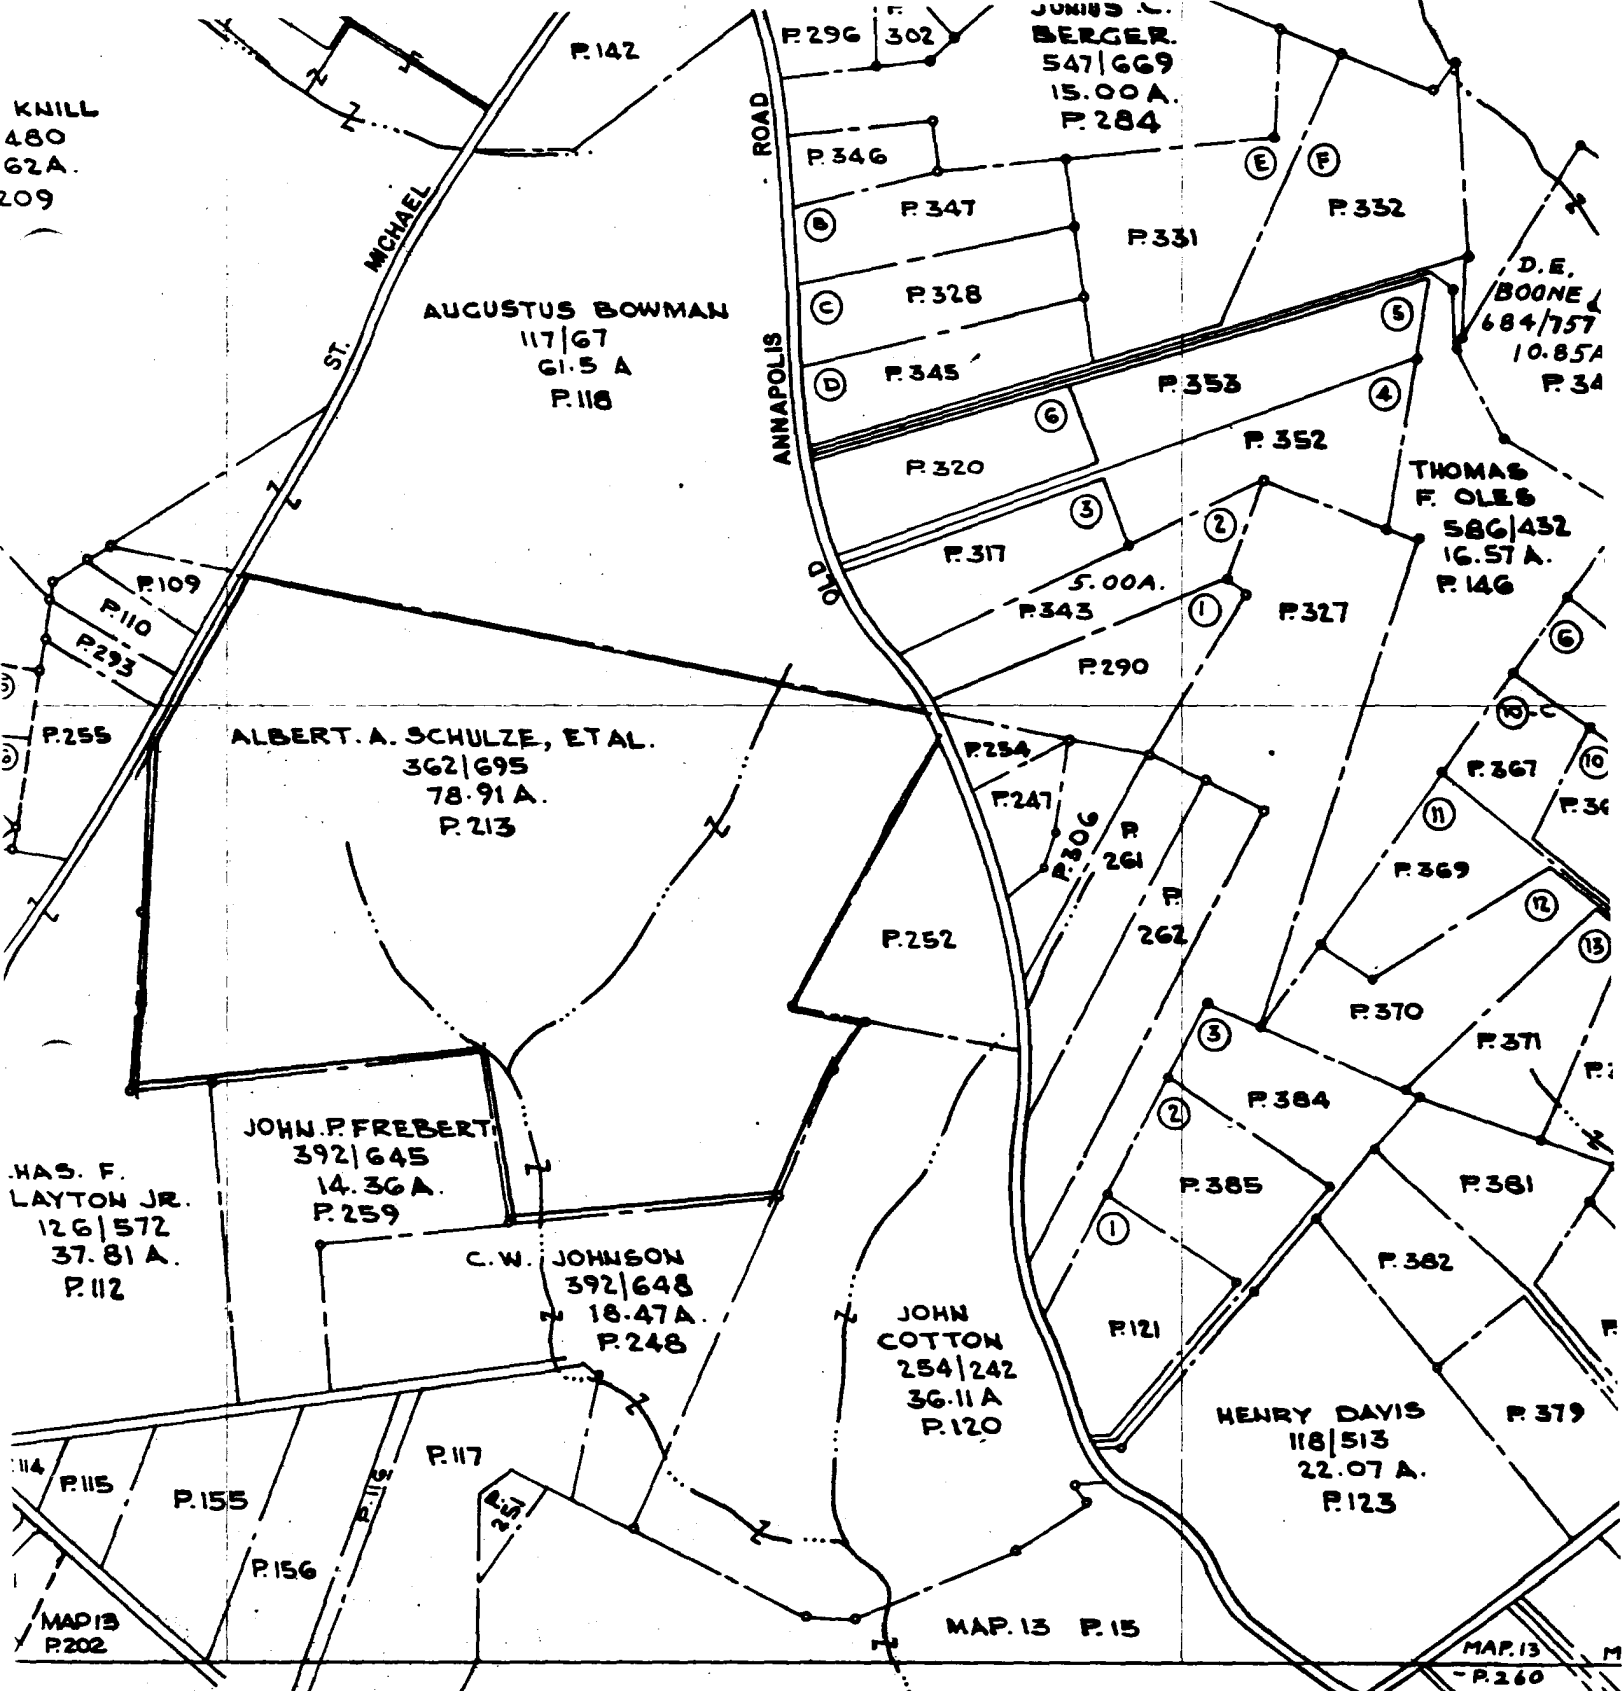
P.142
P.296 302
JUNIUS C. BERGER. 547|669 15.00 A. P.284
KNILL
480
62A.
209
ROAD
P.346
P.347
P.331
P.332
E
F
B
C
D
P.328
P.345
5
P.353
6
4
P.352
P.320
D.E. BOONE 684/757 10.85A P.34
ST. MICHAEL
AUGUSTUS BOWMAN 117|67 61.5 A P.118
ANNAPOLIS
OLD
THOMAS F. OLES 586|432 16.57 A. P.146
3
2
P.317
5.00A.
P.343
1
P.327
P.290
P.109
P.110
P.293
P.255
6
ALBERT. A. SCHULZE, ET AL. 362|695 78.91 A. P.213
P.254
P.247
P.306
P. 261
P. 262
P.252
10
P.367
11
P.369
12
13
P.370
P.371
3
P.384
2
P.385
P.381
1
P.382
P.121
P.379
HENRY DAVIS 118|513 22.07 A. P.123
JOHN.P.FREBERT 392|645 14.36 A. P.259
.HAS. F. LAYTON JR. 126|572 37.81 A. P.112
C.W. JOHNSON 392|648 18.47 A. P.248
JOHN COTTON 254|242 36.11 A P.120
114
P.115
P.155
P.116
P.117
P.251
P.156
MAP 13 P.202
MAP. 13 P.15
MAP. 13 - P.260